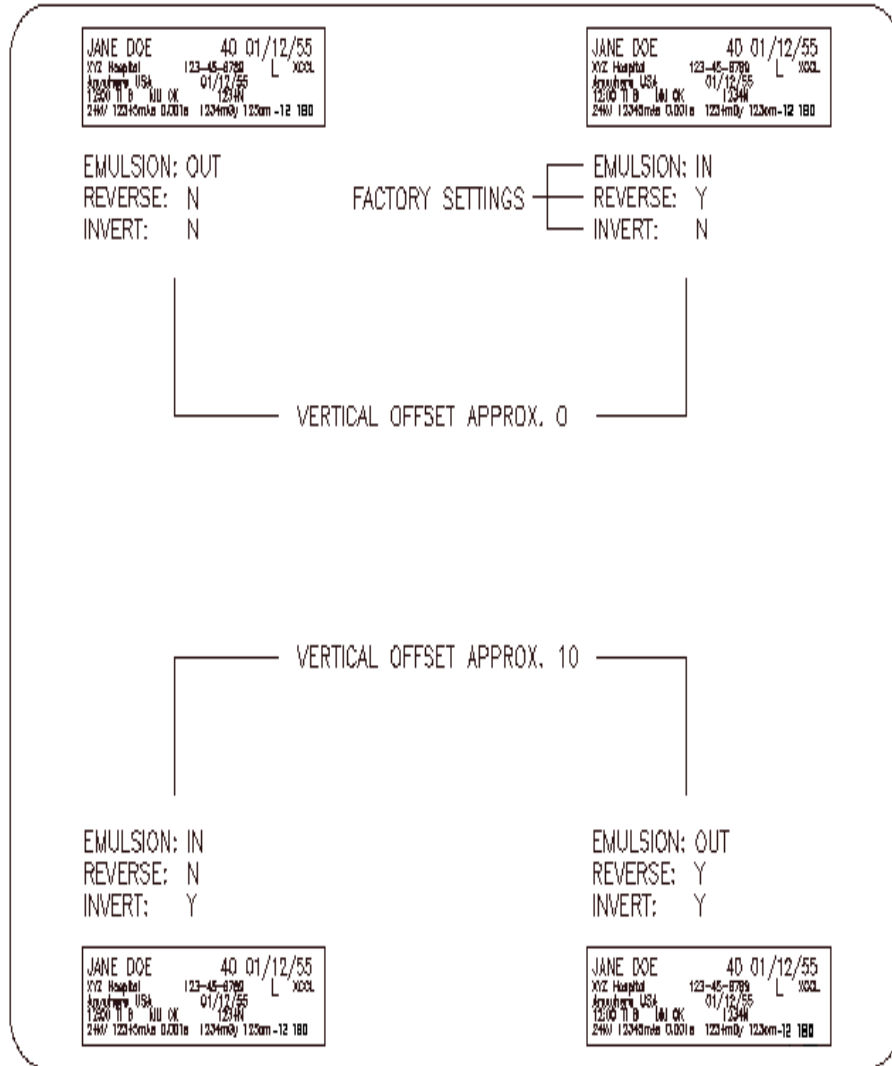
JANE DOE 40 01/12/55
XYZ Hospital 123-45-6789 L XCCL
Anywhere USA 01/12/55
12:00 11 B 1W OK 1234N
24kV 12345mAs 0.001s 1234mGy 123cm -12 180

JANE DOE 40 01/12/55
XYZ Hospital 123-45-6789 L XCCL
Anywhere USA 01/12/55
12:00 11 B 1W OK 1234N
24kV 12345mAs 0.001s 1234mGy 123cm -12 180

EMULSION: OUT
REVERSE: N
INVERT: N

FACTORY SETTINGS

EMULSION: IN
REVERSE: Y
INVERT: N

VERTICAL OFFSET APPROX. 0

VERTICAL OFFSET APPROX. 10

EMULSION: IN
REVERSE: N
INVERT: Y

EMULSION: OUT
REVERSE: Y
INVERT: Y

JANE DOE 40 01/12/55
XYZ Hospital 123-45-6789 L XCCL
Anywhere USA 01/12/55
12:00 11 B 1W OK 1234N
24kV 12345mAs 0.001s 1234mGy 123cm -12 180

JANE DOE 40 01/12/55
XYZ Hospital 123-45-6789 L XCCL
Anywhere USA 01/12/55
12:00 11 B 1W OK 1234N
24kV 12345mAs 0.001s 1234mGy 123cm -12 180